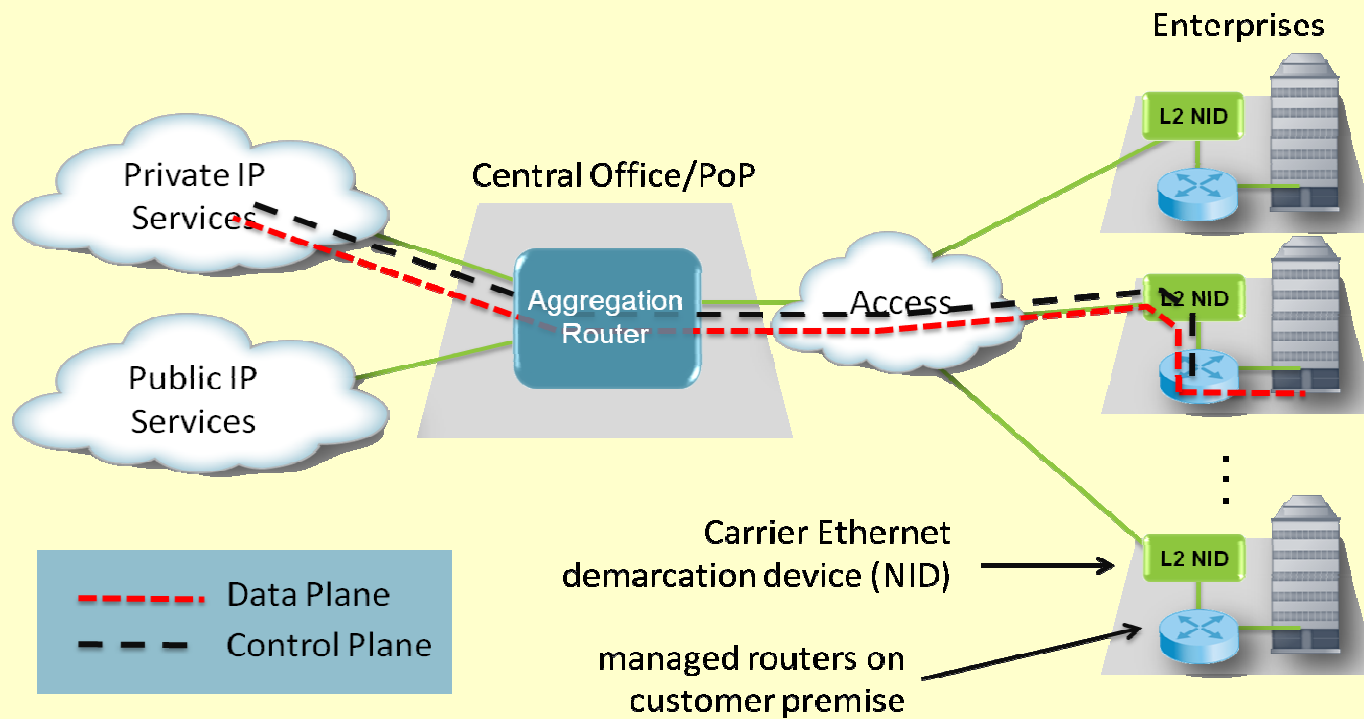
Enterprises

Private IP Services

Central Office/PoP

L2 NID

Aggregation Router

Access

L2 NID

Public IP Services

L2 NID

Carrier Ethernet demarcation device (NID)

Data Plane

Control Plane

managed routers on customer premise